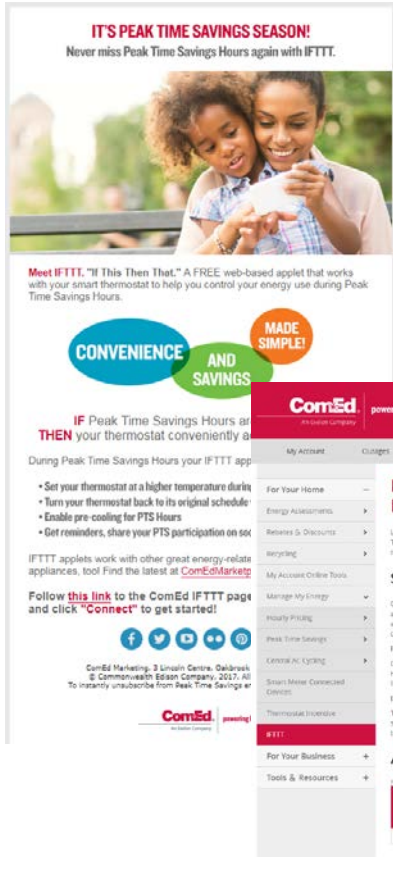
IT'S PEAK TIME SAVINGS SEASON!
Never miss Peak Time Savings Hours again with IFTTT.

Meet IFTTT. "If This Then That." A FREE web-based applet that works with your smart thermostat to help you control your energy use during Peak Time Savings Hours.

CONVENIENCE AND SAVINGS MADE SIMPLE!

IF Peak Time Savings Hours ar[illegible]
THEN your thermostat conveniently a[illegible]

During Peak Time Savings Hours your IFTTT app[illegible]

• Set your thermostat at a higher temperature durin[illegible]
• Turn your thermostat back to its original schedule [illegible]
• Enable pre-cooling for PTS Hours
• Get reminders, share your PTS participation on so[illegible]

IFTTT applets work with other great energy-relate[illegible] appliances, too! Find the latest at ComEdMarketp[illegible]

Follow this link to the ComEd IFTTT page and click "Connect" to get started!

ComEd Marketing, 3 Lincoln Centre, Oakbrook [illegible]
© Commonwealth Edison Company, 2017. All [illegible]
To instantly unsubscribe from Peak Time Savings e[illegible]

ComEd An Exelon Company powering l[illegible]

ComEd An Exelon Company power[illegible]

My Account Outages

For Your Home
Energy Assessments
Rebates & Discounts
Recycling
My Account Online Tools
Manage My Energy
Hourly Pricing
Peak Time Savings
Central AC Cycling
Smart Meter Connected Devices
Thermostat Incentive
IFTTT
For Your Business
Tools & Resources